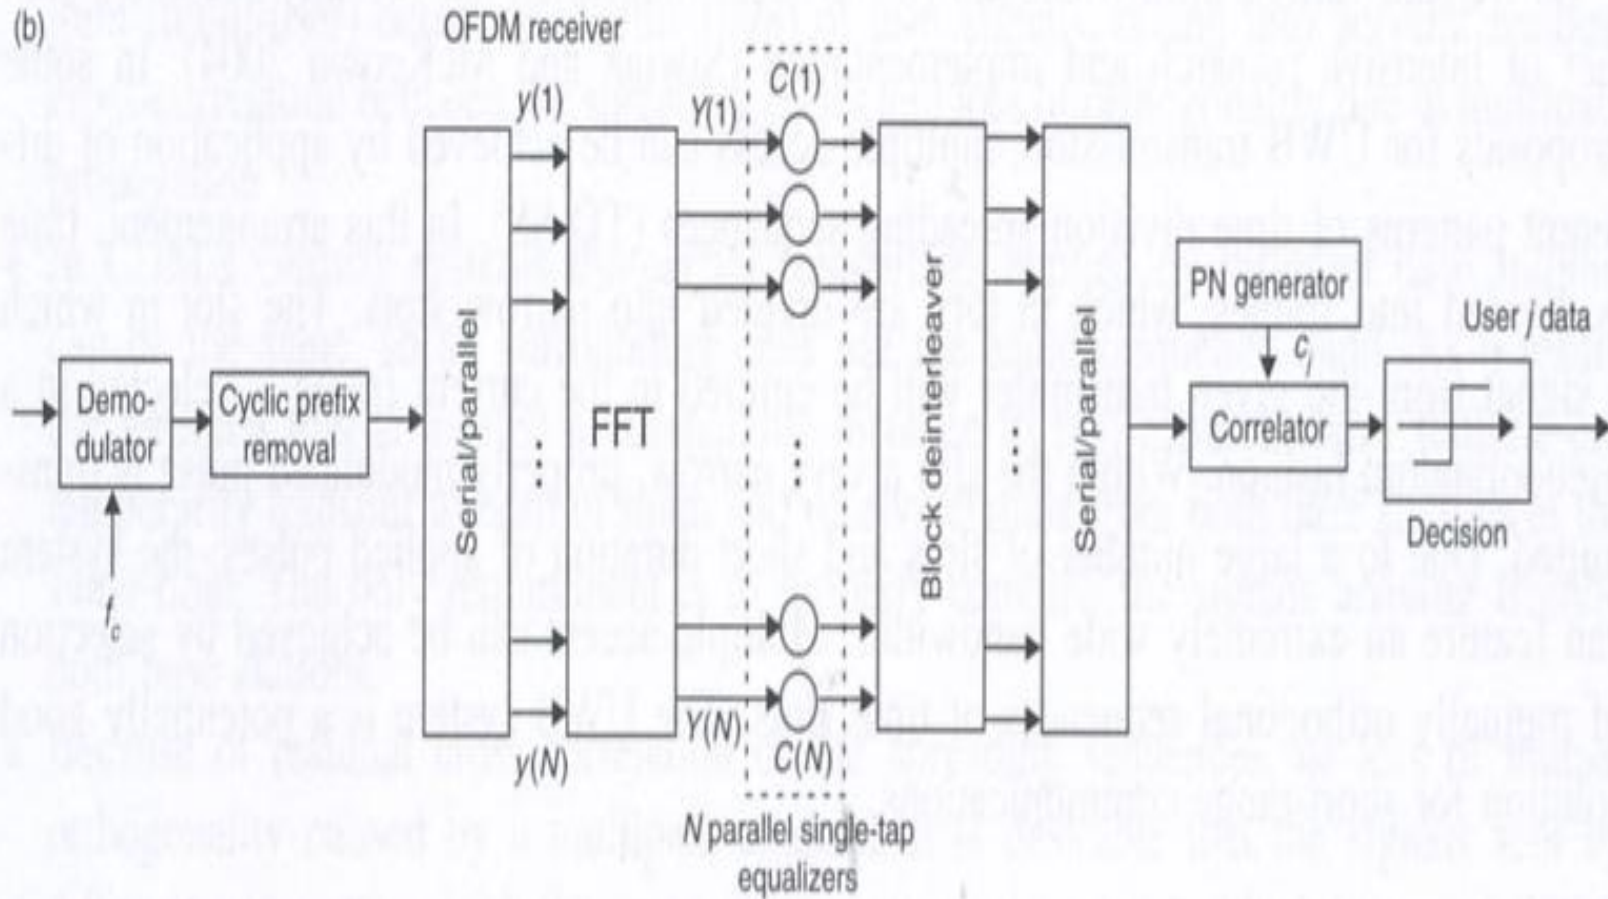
(b)

OFDM receiver

Demodulator

$f_c$

Cyclic prefix removal

Serial/parallel

$y(1)$

$y(N)$

FFT

$Y(1)$

$Y(N)$

$C(1)$

$C(N)$

$N$ parallel single-tap equalizers

Block deinterleaver

Serial/parallel

PN generator

$c_j$

Correlator

User $j$ data

Decision